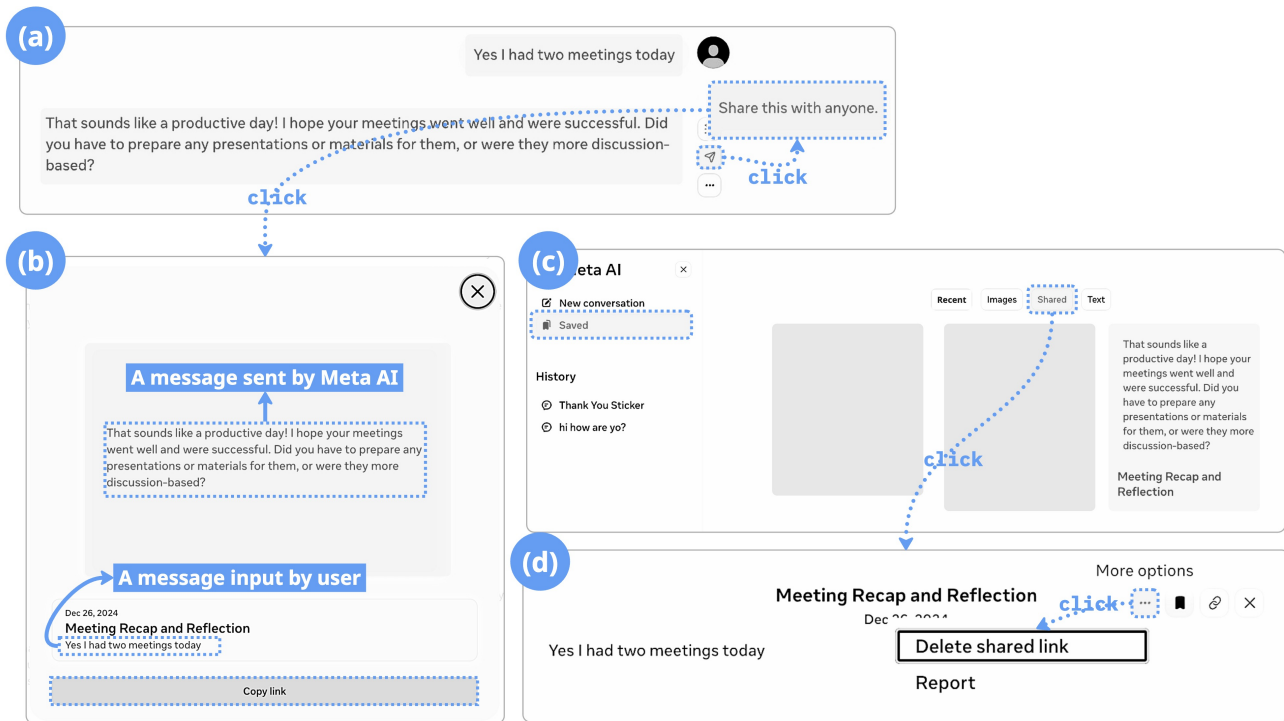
(a)

Yes I had two meetings today

Share this with anyone.

That sounds like a productive day! I hope your meetings went well and were successful. Did you have to prepare any presentations or materials for them, or were they more discussion-based?

click

click

...

(b)

A message sent by Meta AI

That sounds like a productive day! I hope your meetings went well and were successful. Did you have to prepare any presentations or materials for them, or were they more discussion-based?

A message input by user

Dec 26, 2024

Meeting Recap and Reflection

Yes I had two meetings today

Copy link

(c)

eta AI

New conversation

Saved

History

Thank You Sticker

hi how are yo?

Recent

Images

Shared

Text

That sounds like a productive day! I hope your meetings went well and were successful. Did you have to prepare any presentations or materials for them, or were they more discussion-based?

Meeting Recap and Reflection

click

(d)

More options

Meeting Recap and Reflection

Dec 26, 2024

click

Yes I had two meetings today

Delete shared link

Report